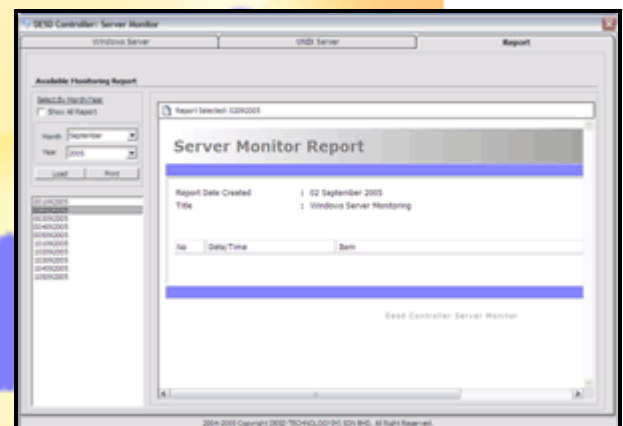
DESD Controller: Server Monitor

Windows Server | UNIX Server | Report

Available Monitoring Report

Select By Month/Year

Show All Report

Month September

Year 2005

Load Print

01092005
02092005
03092005
04092005
05092005
10092005
15092005
16092005
18092005
20092005

Report Selected: 02092005

Server Monitor Report

Report Date Created : 02 September 2005
Title : Windows Server Monitoring

| No | Date/Time | Item |
|---|---|---|

Desd Controller Server Monitor

2004-2005 Copyright DESD TECHNOLOGY SDN BHD. All Right Reserved.